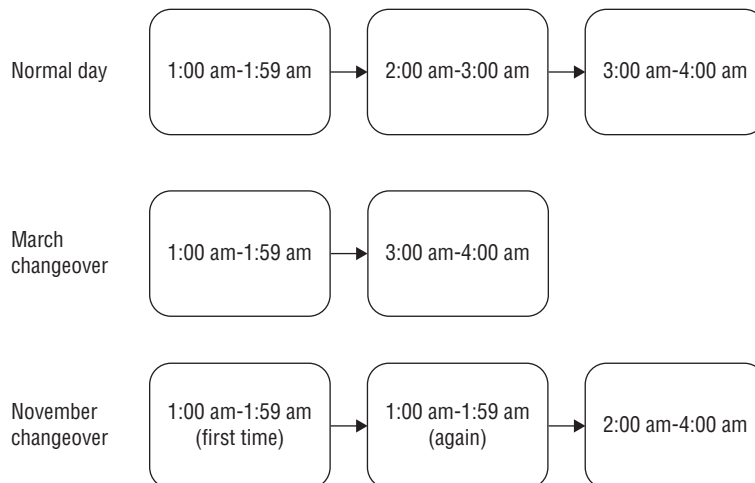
Normal day

1:00 am-1:59 am

2:00 am-3:00 am

3:00 am-4:00 am

March changeover

1:00 am-1:59 am

3:00 am-4:00 am

November changeover

1:00 am-1:59 am (first time)

1:00 am-1:59 am (again)

2:00 am-4:00 am